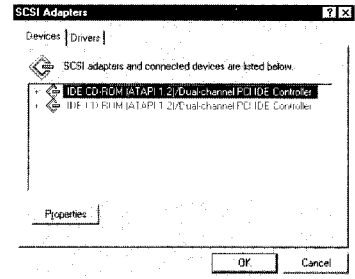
SCSI Adapters

? X

Devices | Drivers

SCSI adapters and connected devices are listed below.

IDE CD-ROM (ATAPI 1.2)/Dual-channel PCI IDE Controller

IDE CD-ROM (ATAPI 1.2)/Dual-channel PCI IDE Controller

Properties

OK

Cancel